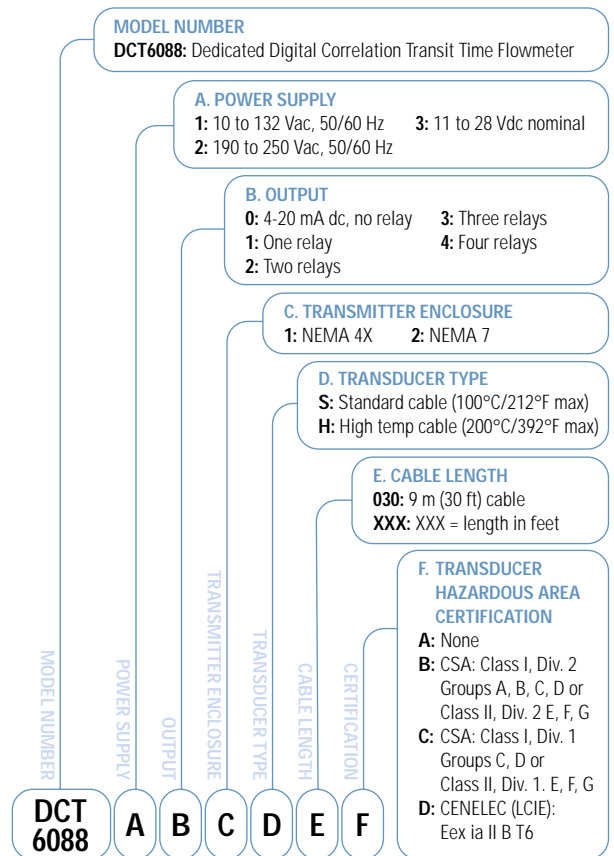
MODEL NUMBER
**DCT6088:** Dedicated Digital Correlation Transit Time Flowmeter

A. POWER SUPPLY
**1:** 10 to 132 Vac, 50/60 Hz
**2:** 190 to 250 Vac, 50/60 Hz
**3:** 11 to 28 Vdc nominal

B. OUTPUT
**0:** 4-20 mA dc, no relay
**1:** One relay
**2:** Two relays
**3:** Three relays
**4:** Four relays

C. TRANSMITTER ENCLOSURE
**1:** NEMA 4X **2:** NEMA 7

D. TRANSDUCER TYPE
**S:** Standard cable (100°C/212°F max)
**H:** High temp cable (200°C/392°F max)

E. CABLE LENGTH
**030:** 9 m (30 ft) cable
**XXX:** XXX = length in feet

F. TRANSDUCER HAZARDOUS AREA CERTIFICATION
**A:** None
**B:** CSA: Class I, Div. 2 Groups A, B, C, D or Class II, Div. 2 E, F, G
**C:** CSA: Class I, Div. 1 Groups C, D or Class II, Div. 1. E, F, G
**D:** CENELEC (LCIE): Eex ia II B T6

MODEL NUMBER
POWER SUPPLY
OUTPUT
TRANSMITTER ENCLOSURE
TRANSDUCER TYPE
CABLE LENGTH
CERTIFICATION

DCT 6088 | A | B | C | D | E | F